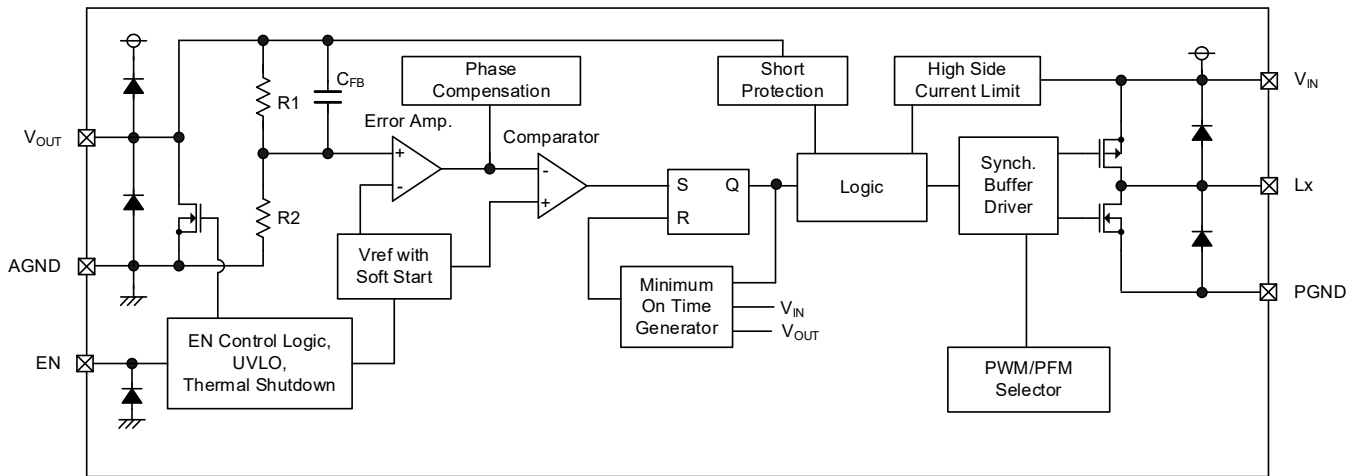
$V_{OUT}$

AGND

EN

R1

$C_{FB}$

R2

Phase Compensation

Error Amp.

+

-

Comparator

-

+

Vref with Soft Start

EN Control Logic, UVLO, Thermal Shutdown

Short Protection

S

Q

R

Minimum On Time Generator

$V_{IN}$

$V_{OUT}$

Logic

High Side Current Limit

Synch. Buffer Driver

PWM/PFM Selector

$V_{IN}$

Lx

PGND